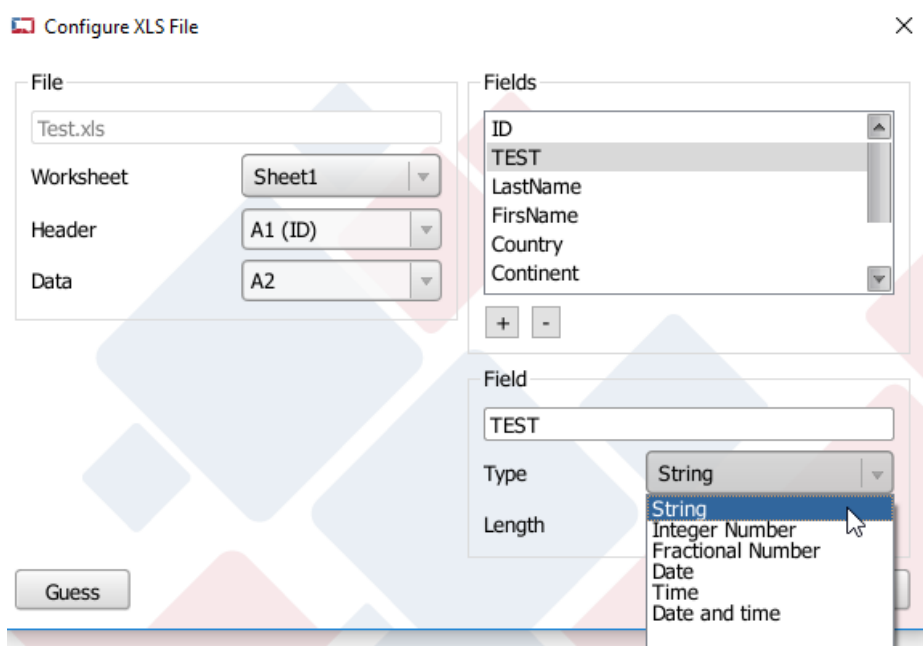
Configure XLS File

×

File

Test.xls

Worksheet Sheet1

Header A1 (ID)

Data A2

Fields

ID
TEST
LastName
FirsName
Country
Continent

+ -

Field

TEST

Type String

Length

String
Integer Number
Fractional Number
Date
Time
Date and time

Guess